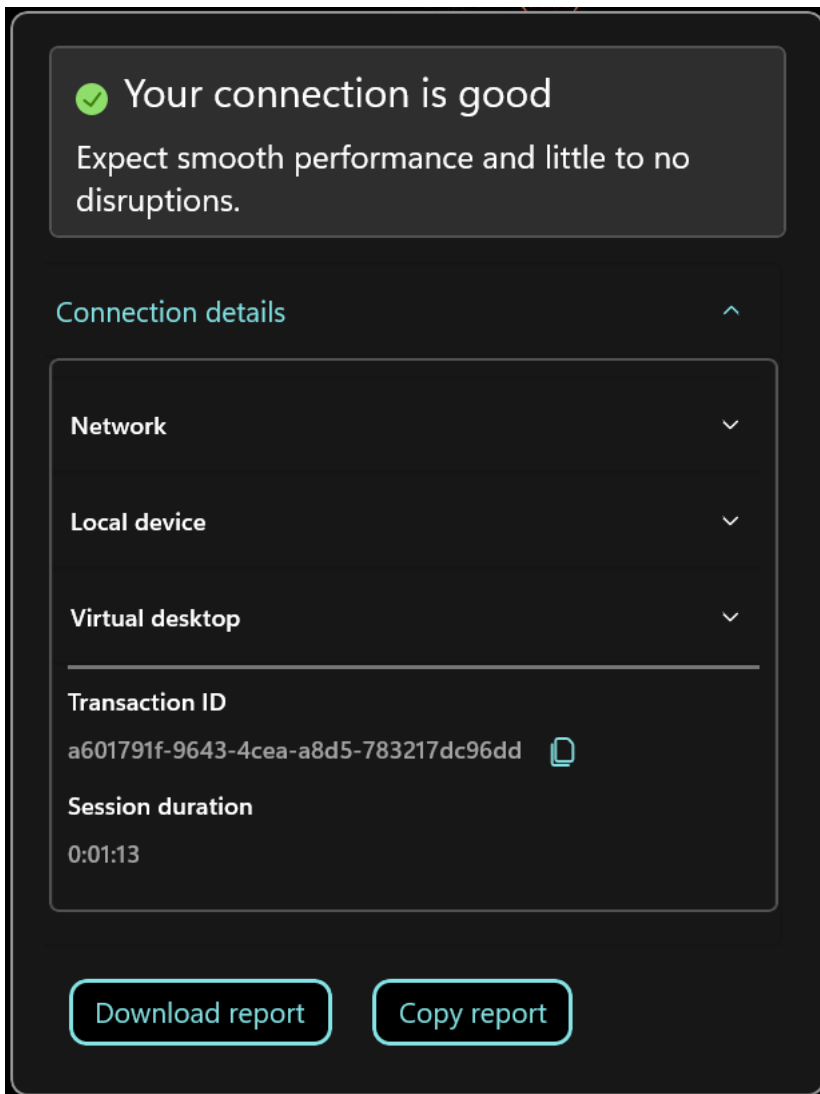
Your connection is good

Expect smooth performance and little to no disruptions.

Connection details

Network

Local device

Virtual desktop

Transaction ID

a601791f-9643-4cea-a8d5-783217dc96dd

Session duration

0:01:13

Download report

Copy report